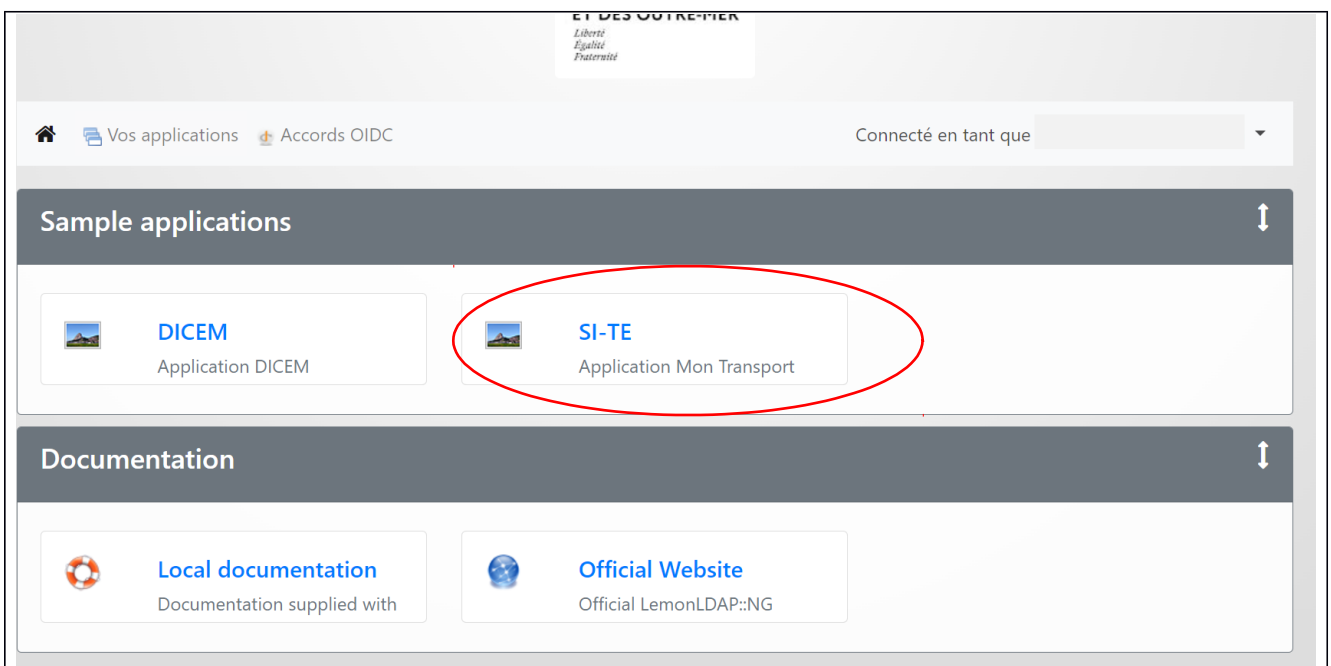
ET DES OUTRE-MER
Liberté
Égalité
Fraternité

Vos applications Accords OIDC

Connecté en tant que

Sample applications

DICEM
Application DICEM

SI-TE
Application Mon Transport

Documentation

Local documentation
Documentation supplied with

Official Website
Official LemonLDAP::NG